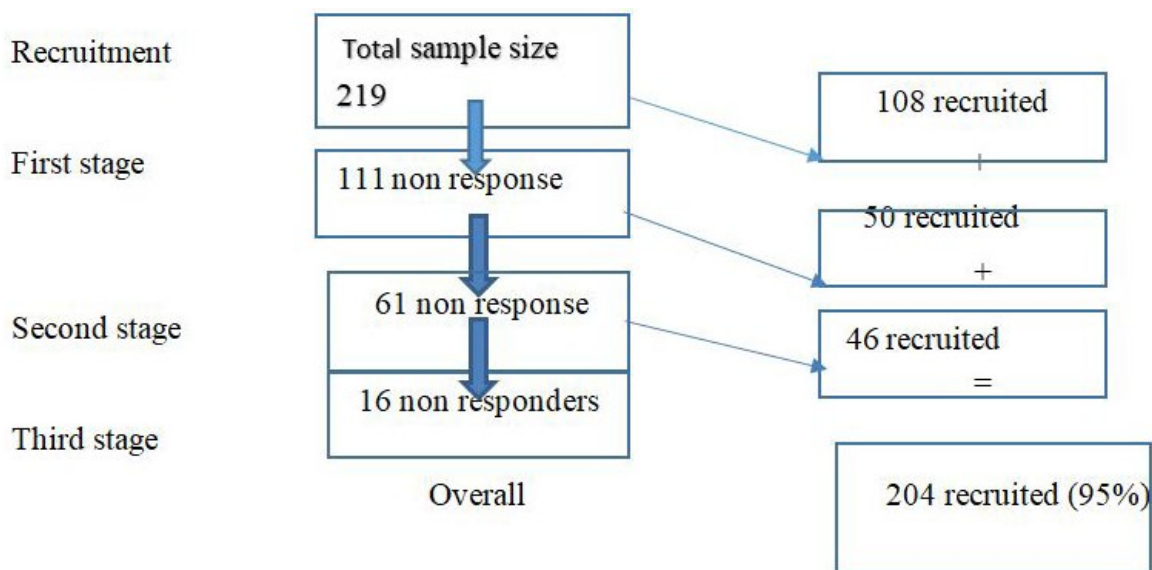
Recruitment

Total sample size
219

108 recruited
+

First stage

111 non response

50 recruited
+

61 non response

Second stage

46 recruited
=

16 non responders

Third stage

Overall

204 recruited (95%)